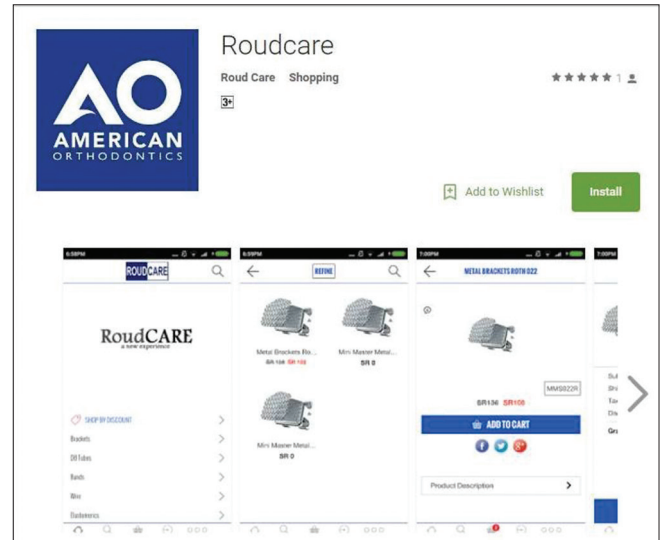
AO
AMERICAN
ORTHODONTICS

Roudcare

Roud Care Shopping

3+

1

Add to Wishlist

Install

6:58PM

ROUDCARE

RoudCARE
a new experience

SHOP BY DISCOUNT

Brackets

DB Tubes

Bands

Wire

Elastomerics

6:59PM

REFINE

Metal Brackets Ro...
SR 108 SR 108

Mini Master Metal...
SR 0

Mini Master Metal...
SR 0

7:00PM

METAL BRACKETS ROTH 022

MMS822R

SR136 SR108

ADD TO CART

Product Description

7:00PM